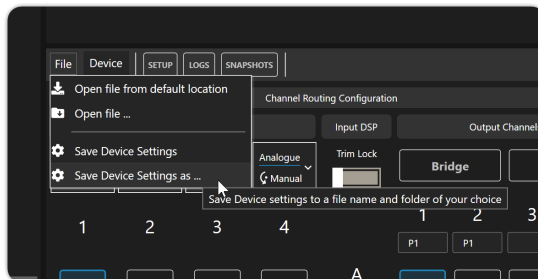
File Device SETUP LOGS SNAPSHOTS

Open file from default location
Open file ...
Save Device Settings
Save Device Settings as ...

Channel Routing Configuration
Input DSP
Output Channel
Analogue
Manual
Trim Lock
Bridge

Save Device settings to a file name and folder of your choice

1 2 3 4
1 2 3
P1 P1
A